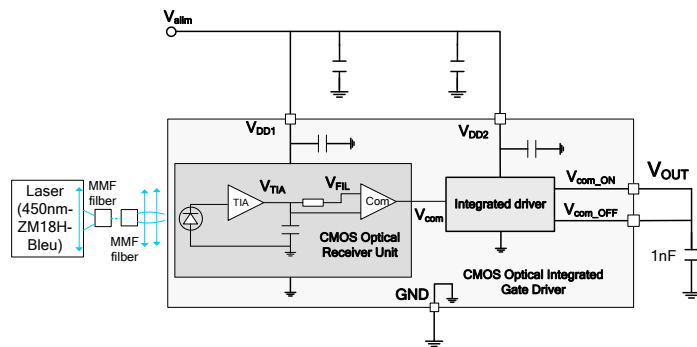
$V_{alim}$

$V_{DD1}$

$V_{DD2}$

Laser (450nm-ZM18H-Bleu)

MMF filber

MMF filber

$V_{TIA}$

$V_{FIL}$

TIA

Com

$V_{com}$

Integrated driver

$V_{com\_ON}$

$V_{com\_OFF}$

$V_{OUT}$

CMOS Optical Receiver Unit

1nF

GND

CMOS Optical Integrated Gate Driver